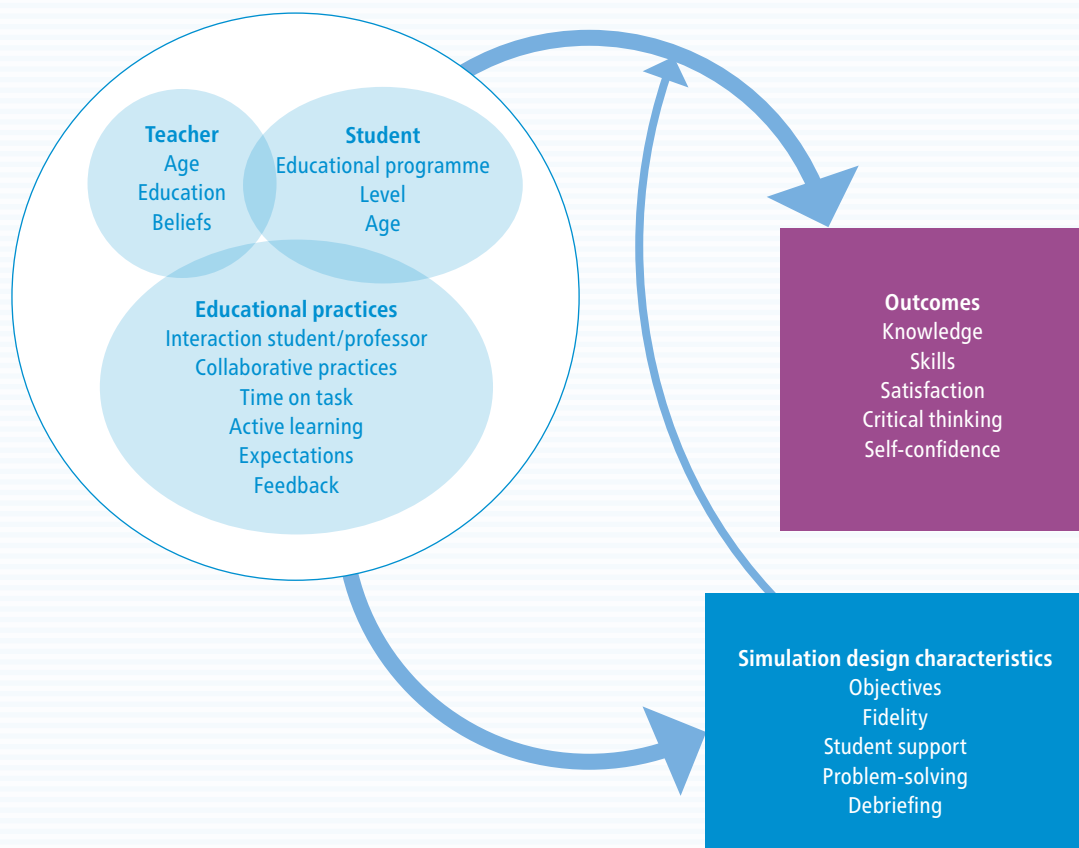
Teacher
Age
Education
Beliefs

Student
Educational programme
Level
Age

Educational practices
Interaction student/professor
Collaborative practices
Time on task
Active learning
Expectations
Feedback

Outcomes
Knowledge
Skills
Satisfaction
Critical thinking
Self-confidence

Simulation design characteristics
Objectives
Fidelity
Student support
Problem-solving
Debriefing